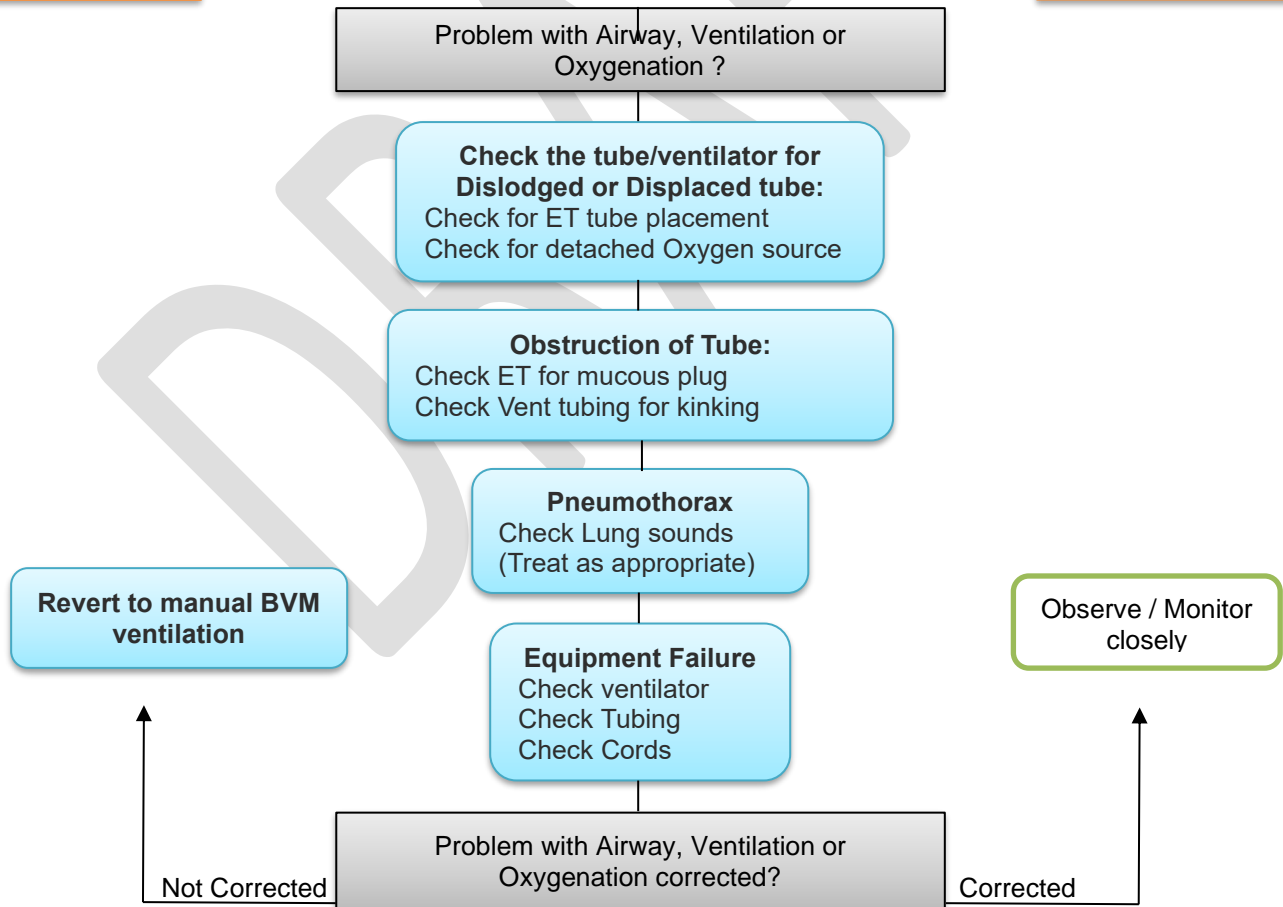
Problem with Airway, Ventilation or Oxygenation ?

**Check the tube/ventilator for Dislodged or Displaced tube:**
Check for ET tube placement
Check for detached Oxygen source

**Obstruction of Tube:**
Check ET for mucous plug
Check Vent tubing for kinking

**Pneumothorax**
Check Lung sounds
(Treat as appropriate)

**Revert to manual BVM ventilation**

**Equipment Failure**
Check ventilator
Check Tubing
Check Cords

Observe / Monitor closely

Problem with Airway, Ventilation or Oxygenation corrected?

Not Corrected

Corrected